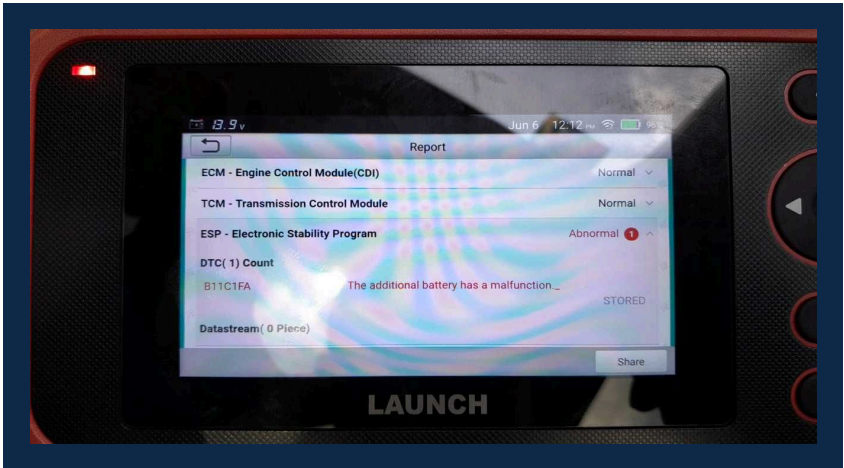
13.9v

Jun 6 12:12 96

Report

ECM - Engine Control Module(CDI) Normal

TCM - Transmission Control Module Normal

ESP - Electronic Stability Program Abnormal 1

DTC( 1) Count

B11C1FA The additional battery has a malfunction._

STORED

Datastream( 0 Piece)

Share

LAUNCH